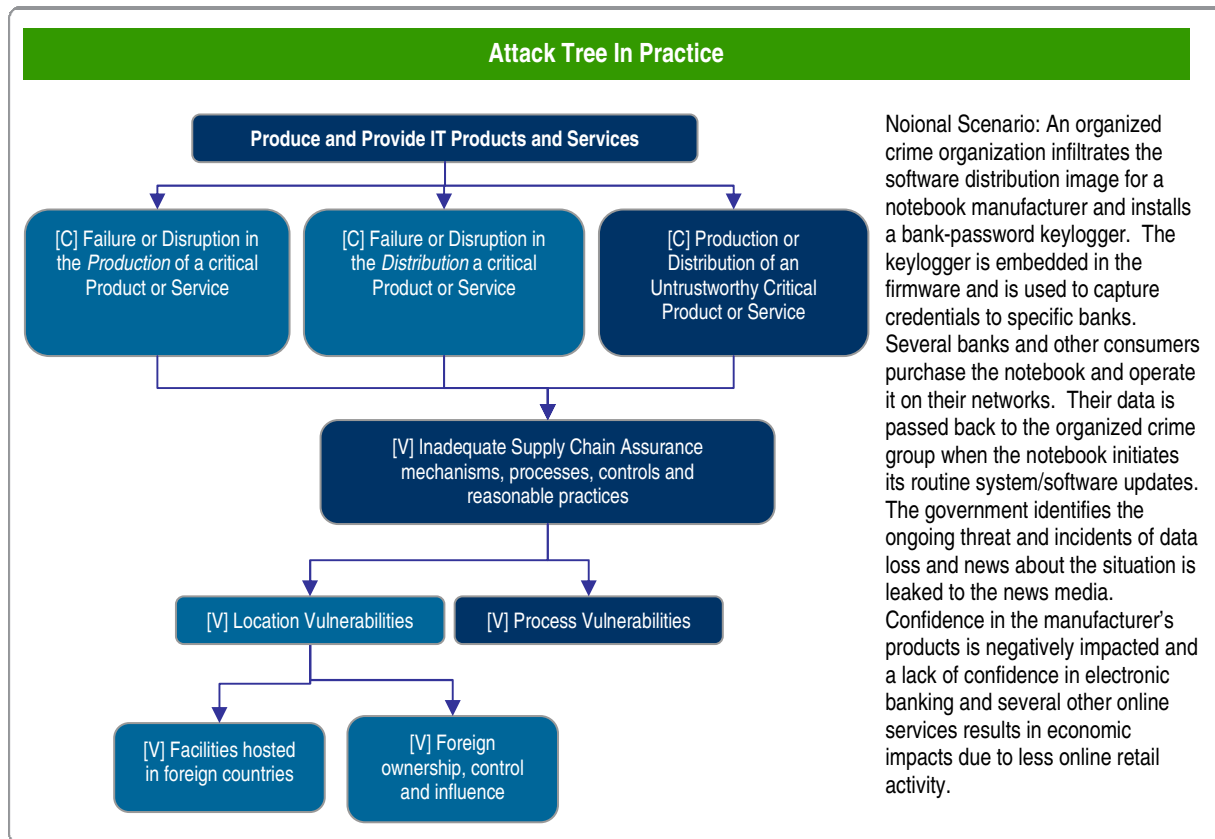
Attack Tree In Practice

Produce and Provide IT Products and Services

[C] Failure or Disruption in the *Production* of a critical Product or Service

[C] Failure or Disruption in the *Distribution* a critical Product or Service

[C] Production or Distribution of an Untrustworthy Critical Product or Service

[V] Inadequate Supply Chain Assurance mechanisms, processes, controls and reasonable practices

[V] Location Vulnerabilities

[V] Process Vulnerabilities

[V] Facilities hosted in foreign countries

[V] Foreign ownership, control and influence

Noional Scenario: An organized crime organization infiltrates the software distribution image for a notebook manufacturer and installs a bank-password keylogger. The keylogger is embedded in the firmware and is used to capture credentials to specific banks. Several banks and other consumers purchase the notebook and operate it on their networks. Their data is passed back to the organized crime group when the notebook initiates its routine system/software updates. The government identifies the ongoing threat and incidents of data loss and news about the situation is leaked to the news media. Confidence in the manufacturer's products is negatively impacted and a lack of confidence in electronic banking and several other online services results in economic impacts due to less online retail activity.